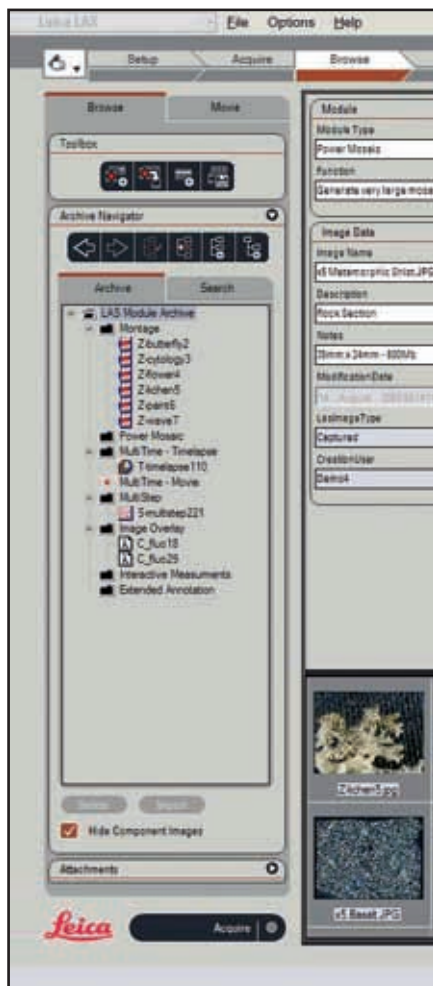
Leica LAS
File Options Help

Setup Acquire Browse

Browse Movie

Toolbox

Archive Navigator

Archive Search

LAS Module Archive
Montage
Zbutterfly2
Zcytology3
Zflower4
Zlichen5
Zpaint6
Zwave7
Power Mosaic
MultiTime - Timelapse
Ttimelapse110
MultiTime - Movie
MultiStep
Smultistep221
Image Overlay
C_fluo18
C_fluo25
Interactive Measurements
Extended Annotation

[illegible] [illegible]

Hide Component Images

Attachments

Leica

Acquire

Module
Module Type
Power Mosaic
Function
Generate very large mosa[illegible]

Image Data
Image Name
x5 Metamorphic Schist.JPG
Description
Rock Section
Notes
36mm x 24mm - 600Mb
ModificationDate
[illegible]
LasImageType
Captured
CreationUser
Demo4

Zlichen5.jpg

x5 Basalt.JPG